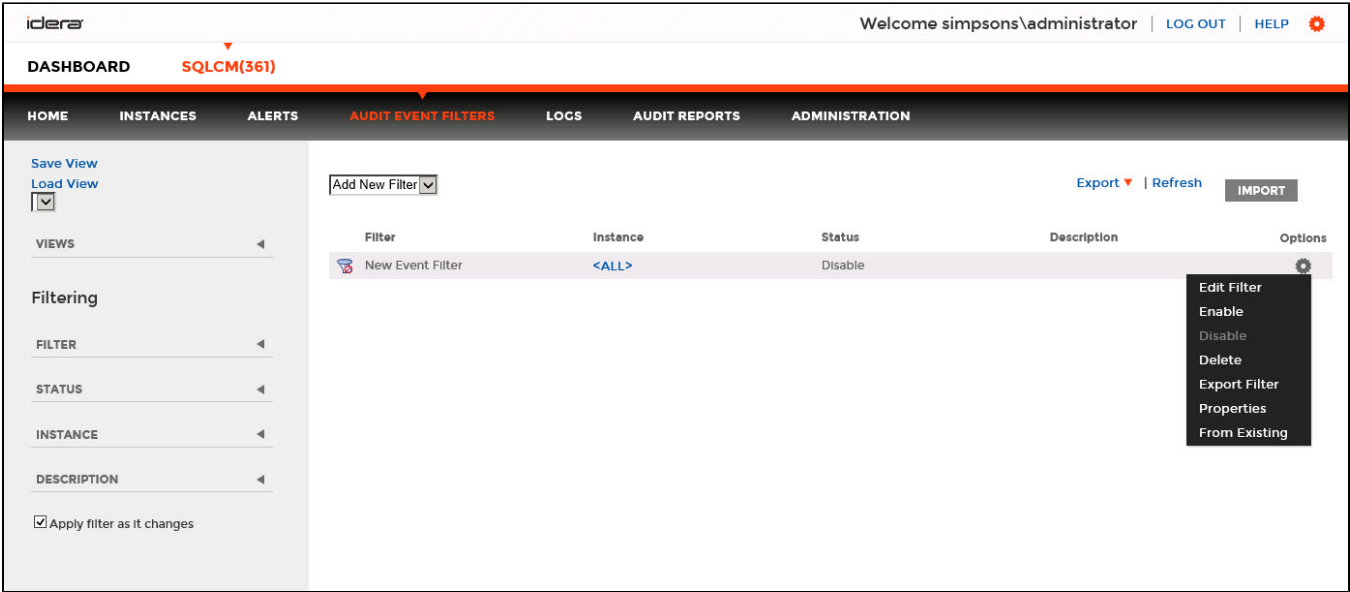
idera

Welcome simpsons\administrator | LOG OUT | HELP

DASHBOARD SQLCM(361)

HOME INSTANCES ALERTS AUDIT EVENT FILTERS LOGS AUDIT REPORTS ADMINISTRATION

Save View
Load View

VIEWS

Filtering

FILTER

STATUS

INSTANCE

DESCRIPTION

Apply filter as it changes

Add New Filter

Export ▾ | Refresh IMPORT

| Filter | Instance | Status | Description | Options |
|---|---|---|---|---|
| New Event Filter | <ALL> | Disable | | |

Edit Filter
Enable
Disable
Delete
Export Filter
Properties
From Existing